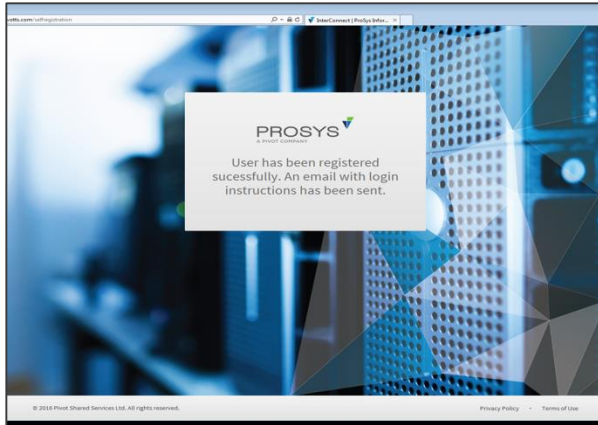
otts.com/selfregistration

InterConnect | ProSys Infor... ×

PROSYS
A PIVOT COMPANY

User has been registered sucessfully. An email with login instructions has been sent.

© 2016 Pivot Shared Services Ltd. All rights reserved.

Privacy Policy · Terms of Use